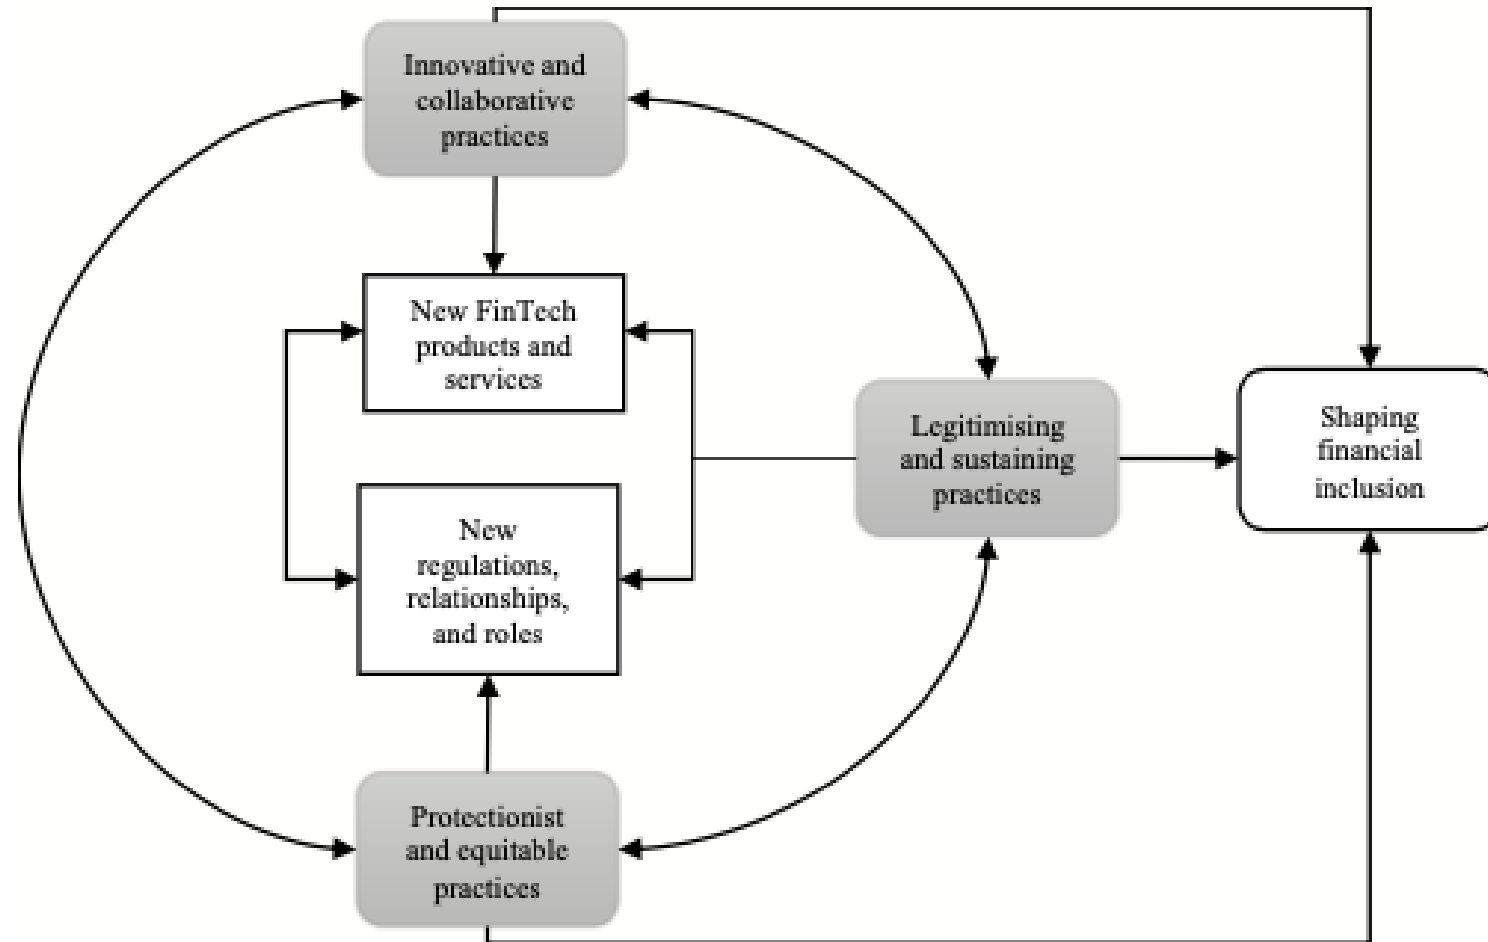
Innovative and collaborative practices

New FinTech products and services

New regulations, relationships, and roles

Legitimising and sustaining practices

Shaping financial inclusion

Protectionist and equitable practices